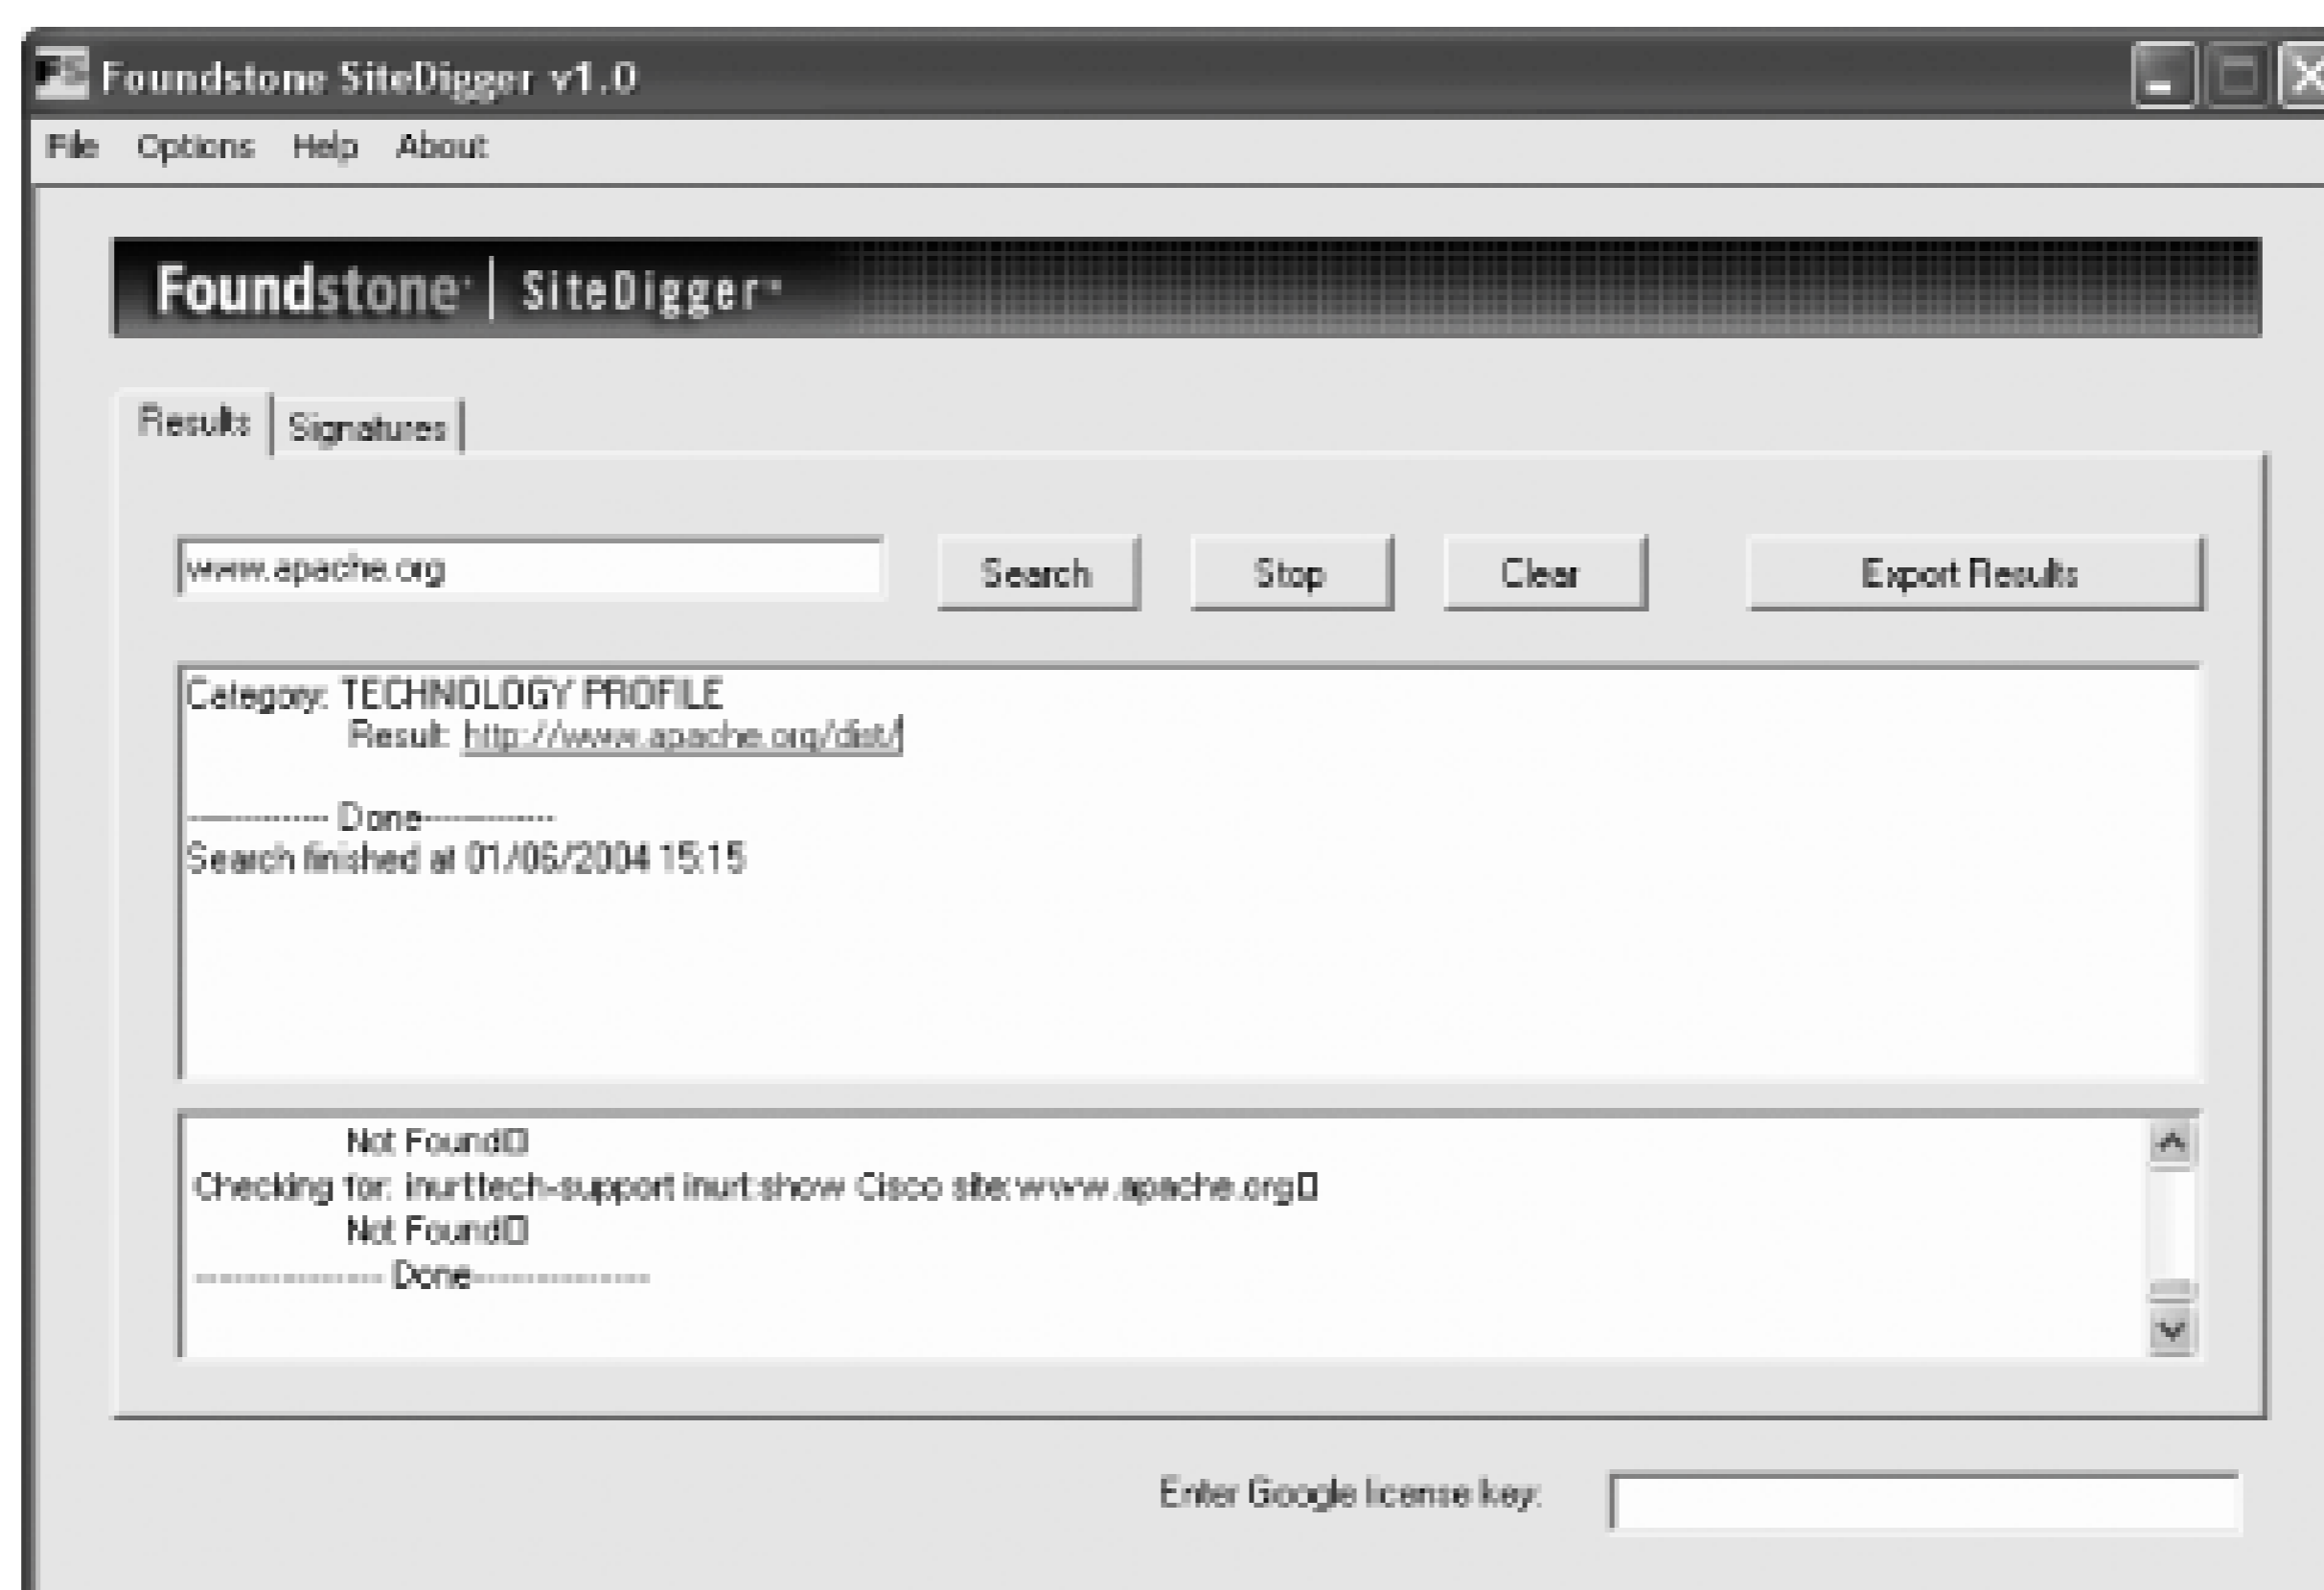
Foundstone SiteDigger v1.0

File Options Help About

Foundstone | SiteDigger

Results | Signatures

www.apache.org

Search Stop Clear Export Results

Category: TECHNOLOGY PROFILE
Result: http://www.apache.org/dist/

------------ Done------------
Search finished at 01/06/2004 15:15

Not Found□
Checking for: inurl:tech-support inurl:show Cisco site:www.apache.org□
Not Found□
-------------- Done--------------

Enter Google license key: